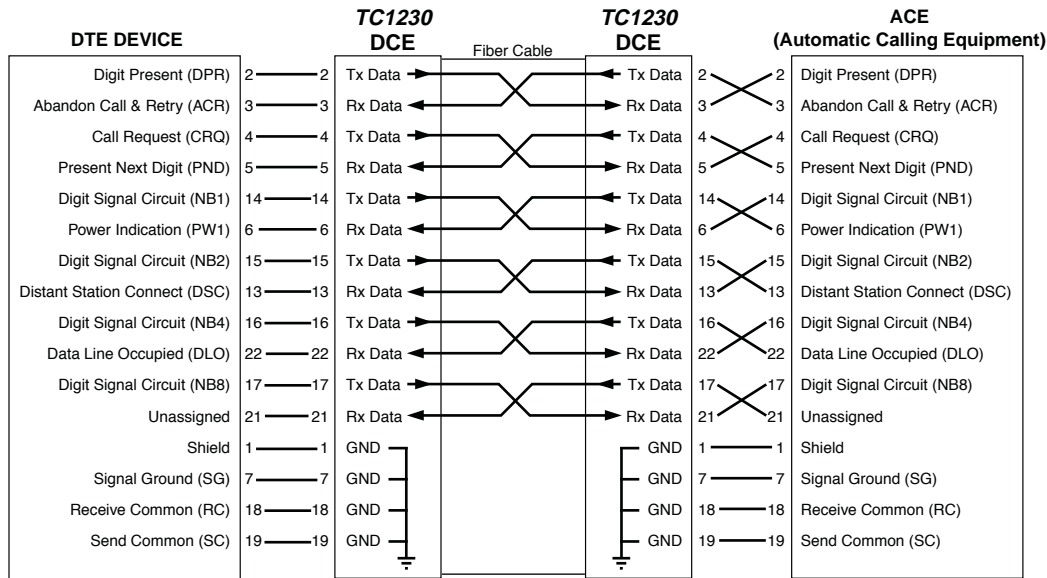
DTE DEVICE

TC1230
DCE

Fiber Cable

TC1230
DCE

ACE
(Automatic Calling Equipment)

| DTE DEVICE | Pin | Pin | TC1230 DCE | TC1230 DCE | Pin | Pin | ACE |
|---|---|---|---|---|---|---|---|
| Digit Present (DPR) | 2 | 2 | Tx Data | Tx Data | 2 | 2 | Digit Present (DPR) |
| Abandon Call & Retry (ACR) | 3 | 3 | Rx Data | Rx Data | 3 | 3 | Abandon Call & Retry (ACR) |
| Call Request (CRQ) | 4 | 4 | Tx Data | Tx Data | 4 | 4 | Call Request (CRQ) |
| Present Next Digit (PND) | 5 | 5 | Rx Data | Rx Data | 5 | 5 | Present Next Digit (PND) |
| Digit Signal Circuit (NB1) | 14 | 14 | Tx Data | Tx Data | 14 | 14 | Digit Signal Circuit (NB1) |
| Power Indication (PW1) | 6 | 6 | Rx Data | Rx Data | 6 | 6 | Power Indication (PW1) |
| Digit Signal Circuit (NB2) | 15 | 15 | Tx Data | Tx Data | 15 | 15 | Digit Signal Circuit (NB2) |
| Distant Station Connect (DSC) | 13 | 13 | Rx Data | Rx Data | 13 | 13 | Distant Station Connect (DSC) |
| Digit Signal Circuit (NB4) | 16 | 16 | Tx Data | Tx Data | 16 | 16 | Digit Signal Circuit (NB4) |
| Data Line Occupied (DLO) | 22 | 22 | Rx Data | Rx Data | 22 | 22 | Data Line Occupied (DLO) |
| Digit Signal Circuit (NB8) | 17 | 17 | Tx Data | Tx Data | 17 | 17 | Digit Signal Circuit (NB8) |
| Unassigned | 21 | 21 | Rx Data | Rx Data | 21 | 21 | Unassigned |
| Shield | 1 | 1 | GND | GND | 1 | 1 | Shield |
| Signal Ground (SG) | 7 | 7 | GND | GND | 7 | 7 | Signal Ground (SG) |
| Receive Common (RC) | 18 | 18 | GND | GND | 18 | 18 | Receive Common (RC) |
| Send Common (SC) | 19 | 19 | GND | GND | 19 | 19 | Send Common (SC) |